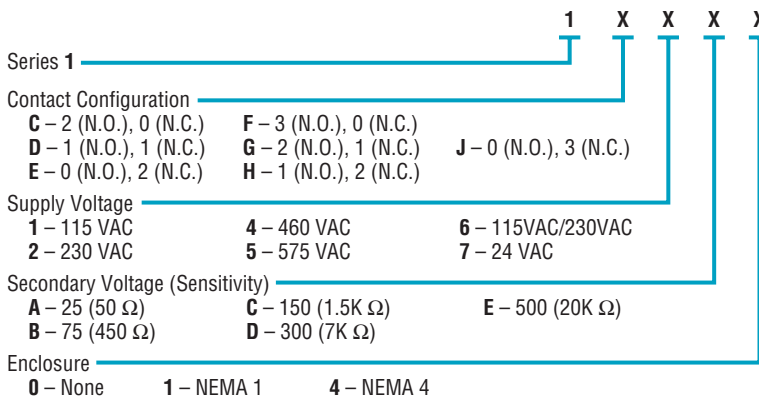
1 X X X X

Series 1

Contact Configuration
C – 2 (N.O.), 0 (N.C.)
D – 1 (N.O.), 1 (N.C.)
E – 0 (N.O.), 2 (N.C.)
F – 3 (N.O.), 0 (N.C.)
G – 2 (N.O.), 1 (N.C.)
H – 1 (N.O.), 2 (N.C.)
J – 0 (N.O.), 3 (N.C.)

Supply Voltage
1 – 115 VAC
2 – 230 VAC
4 – 460 VAC
5 – 575 VAC
6 – 115VAC/230VAC
7 – 24 VAC

Secondary Voltage (Sensitivity)
A – 25 (50 $\Omega$)
B – 75 (450 $\Omega$)
C – 150 (1.5K $\Omega$)
D – 300 (7K $\Omega$)
E – 500 (20K $\Omega$)

Enclosure
0 – None
1 – NEMA 1
4 – NEMA 4